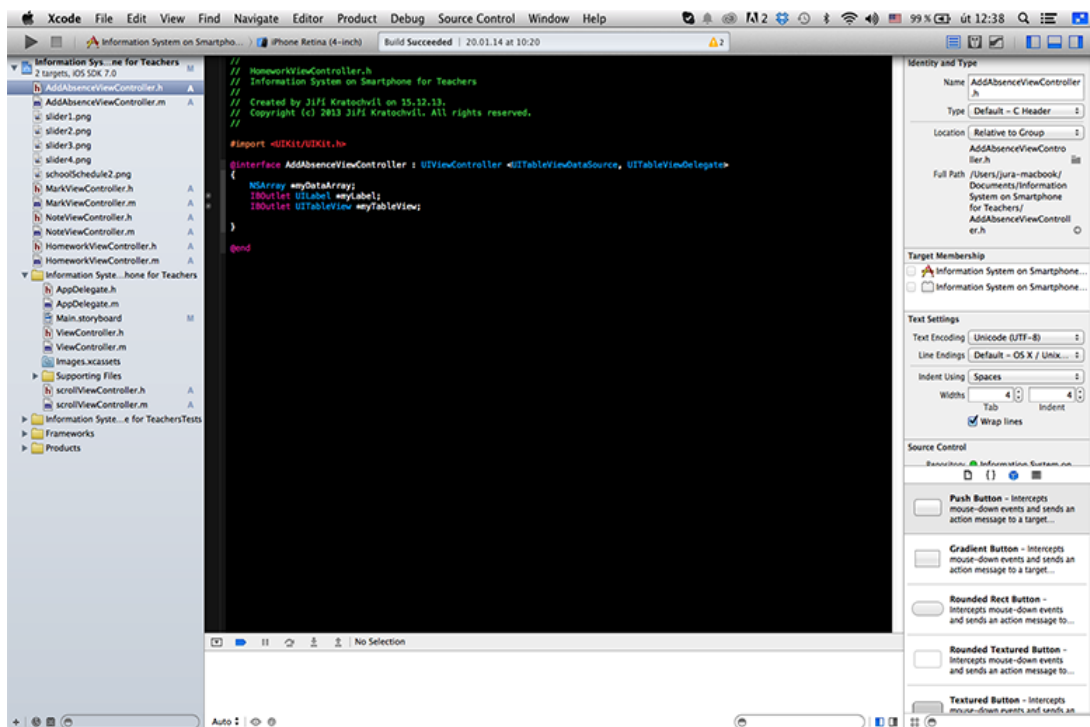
Xcode File Edit View Find Navigate Editor Product Debug Source Control Window Help

99 % út 12:38

Information System on Smartpho... iPhone Retina (4-inch) Build Succeeded | 20.01.14 at 10:20 ⚠2

Information Sys...ne for Teachers M
2 targets, iOS SDK 7.0
AddAbsenceViewController.h A
AddAbsenceViewController.m A
slider1.png
slider2.png
slider3.png
slider4.png
schoolSchedule2.png
MarkViewController.h A
MarkViewController.m A
NoteViewController.h A
NoteViewController.m A
HomeworkViewController.h A
HomeworkViewController.m A
Information Syste...hone for Teachers
AppDelegate.h
AppDelegate.m
Main.storyboard M
ViewController.h
ViewController.m
Images.xcassets
Supporting Files
scrollViewController.h A
scrollViewController.m A
Information Syste...e for TeachersTests
Frameworks
Products

//
// HomeworkViewController.h
// Information System on Smartphone for Teachers
//
// Created by Jiří Kratochvíl on 15.12.13.
// Copyright (c) 2013 Jiří Kratochvíl. All rights reserved.
//

#import <UIKit/UIKit.h>

@interface AddAbsenceViewController : UIViewController <UITableViewDataSource, UITableViewDelegate>
{
NSArray *myDataArray;
IBOutlet UILabel *myLabel;
IBOutlet UITableView *myTableView;

}

@end

No Selection

Auto

Identity and Type
Name AddAbsenceViewController.h
Type Default – C Header
Location Relative to Group
AddAbsenceViewController.h
Full Path /Users/jura-macbook/Documents/Information System on Smartphone for Teachers/AddAbsenceViewController.h

Target Membership
Information System on Smartphone...
Information System on Smartphone...

Text Settings
Text Encoding Unicode (UTF-8)
Line Endings Default – OS X / Unix...
Indent Using Spaces
Widths 4 4
Tab Indent
Wrap lines

Source Control
Repository Information System on

Push Button – Intercepts mouse-down events and sends an action message to a target...

Gradient Button – Intercepts mouse-down events and sends an action message to a target...

Rounded Rect Button – Intercepts mouse-down events and sends an action message to...

Rounded Textured Button – Intercepts mouse-down events and sends an action message to...

Textured Button – Intercepts mouse-down events and sends an